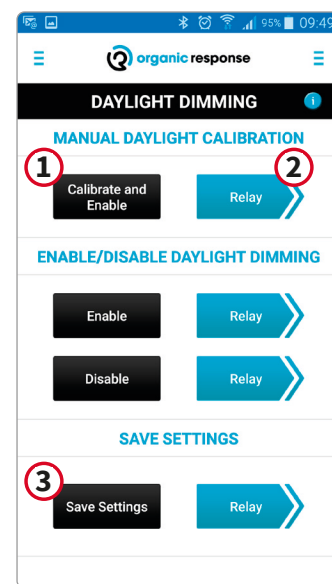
95% 09:49

organic response

DAYLIGHT DIMMING

i

MANUAL DAYLIGHT CALIBRATION

1

2

Calibrate and Enable

Relay

ENABLE/DISABLE DAYLIGHT DIMMING

Enable

Relay

Disable

Relay

SAVE SETTINGS

3

Save Settings

Relay